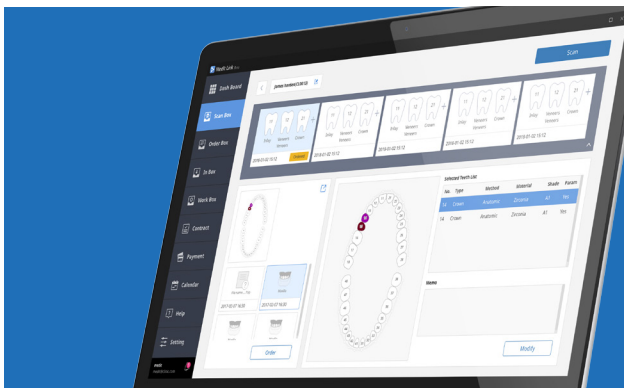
Medit Link

Dash Board

Scan Box

Order Box

In Box

Work Box

Contract

Payment

Calendar

Help

Setting

Scan

James Anderson(2018.12)

Inlay Veneers Crown

2018-01-02 13:12

2018-01-02 13:12

2018-01-02 13:12

2018-01-02 13:12

2018-01-02 13:12

Order

Selected Teeth List

| No. | Type | Method | Material | Shade | Pontic |
|---|---|---|---|---|---|
| 14 | Crown | Anatomic | Zirconia | A1 | Yes |
| 14 | Crown | Anatomic | Zirconia | A1 | Yes |

Memo

Modify